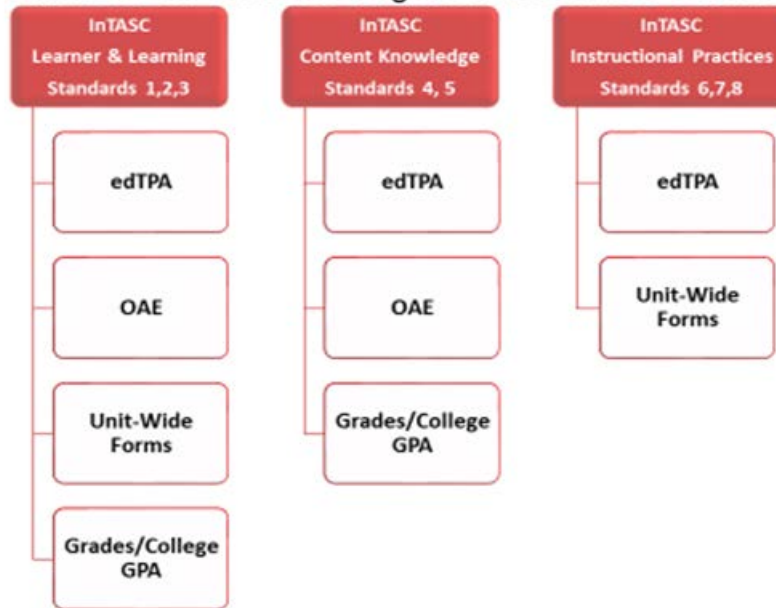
InTASC
Learner & Learning
Standards 1,2,3

edTPA

OAE

Unit-Wide Forms

Grades/College GPA

InTASC
Content Knowledge
Standards 4, 5

edTPA

OAE

Grades/College GPA

InTASC
Instructional Practices
Standards 6,7,8

edTPA

Unit-Wide Forms